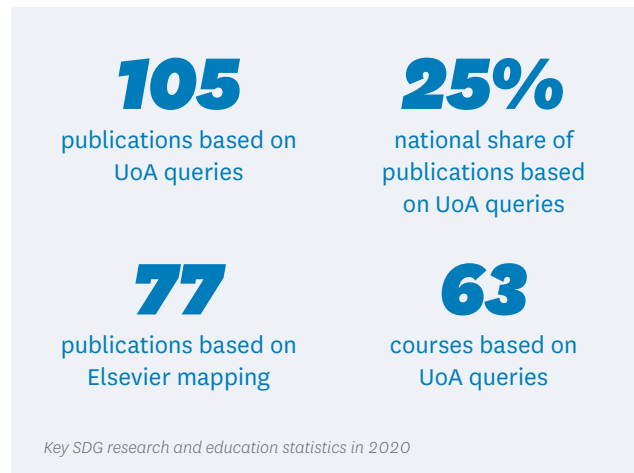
105
publications based on UoA queries

25%
national share of publications based on UoA queries

77
publications based on Elsevier mapping

63
courses based on UoA queries

Key SDG research and education statistics in 2020